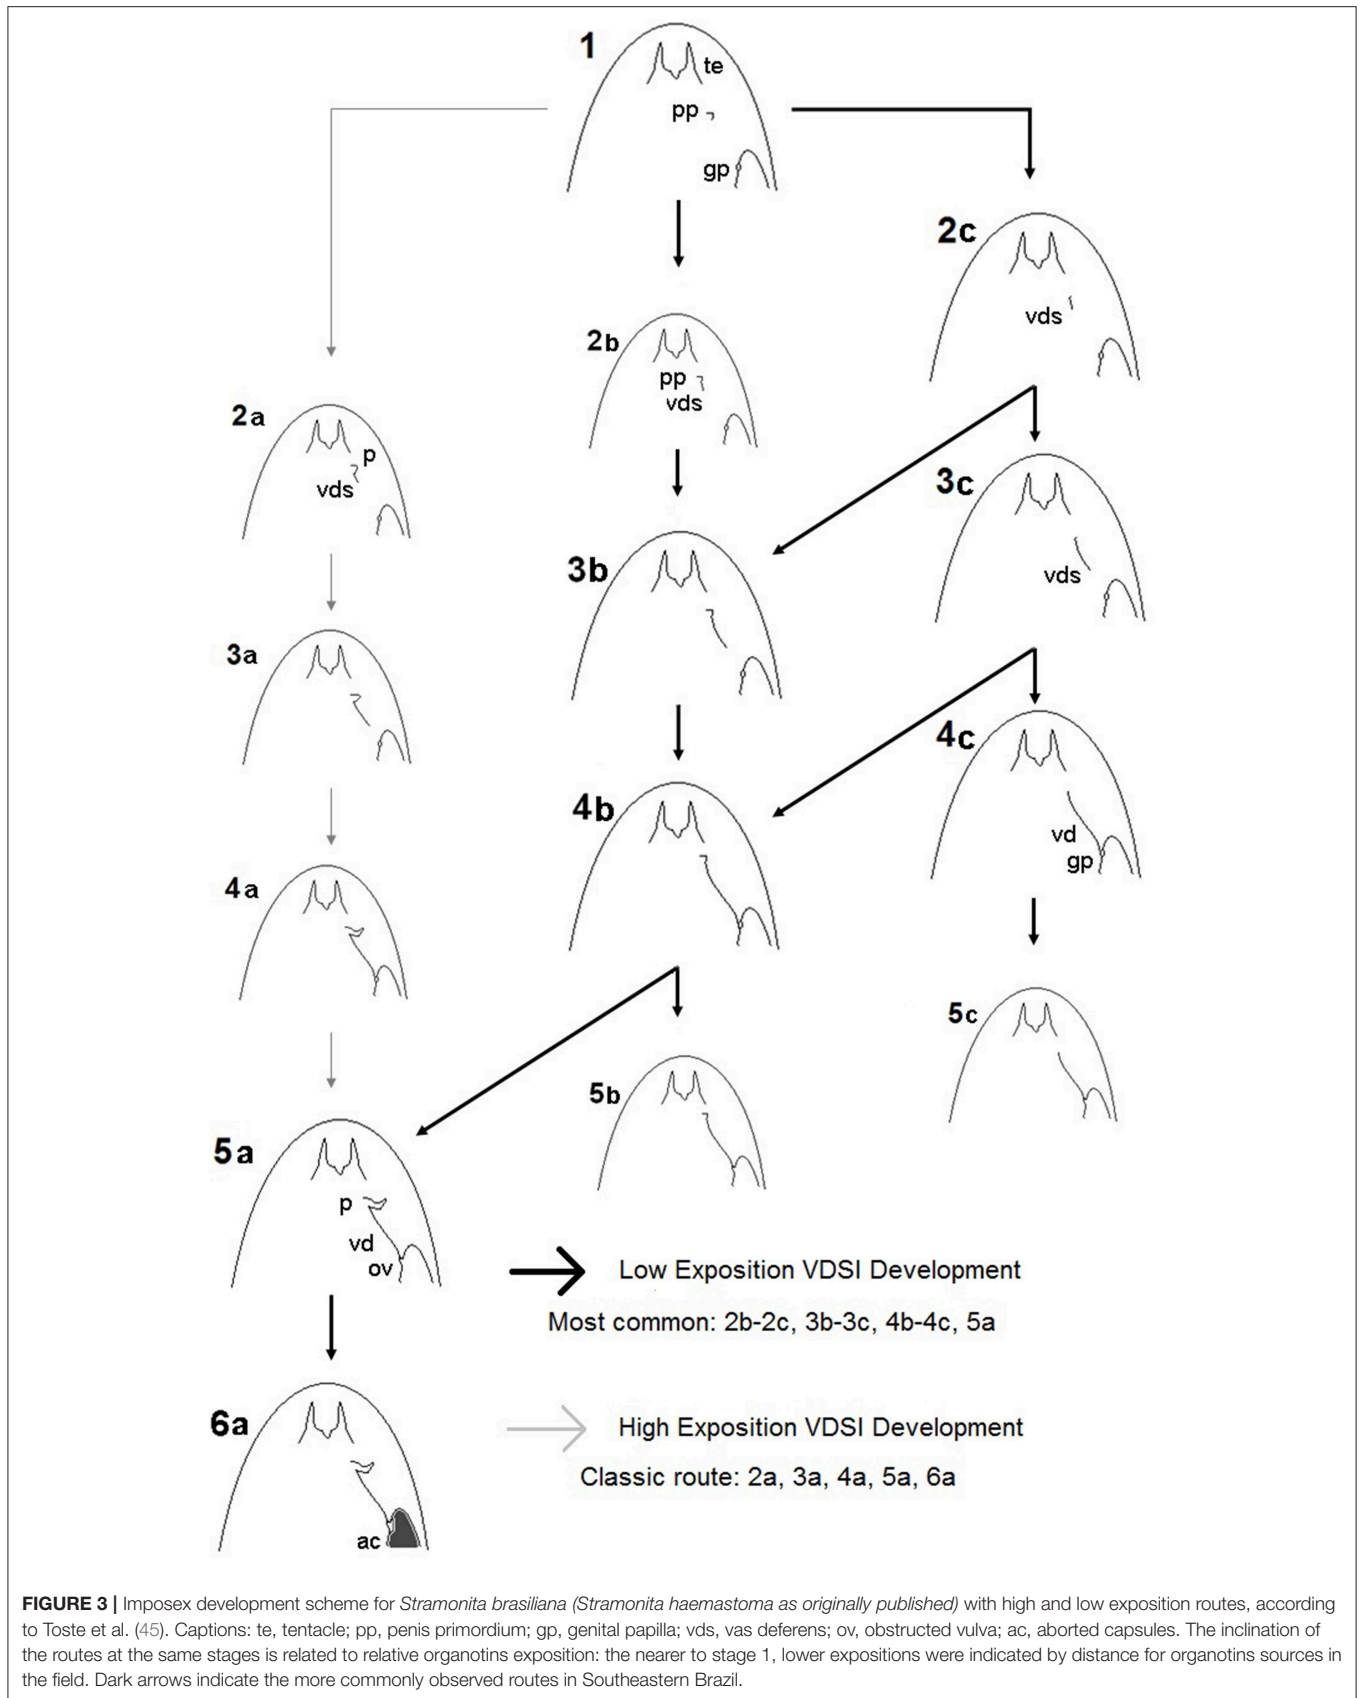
1
te
pp
gp

2c
vds

2b
pp
vds

2a
p
vds

3b

3c
vds

3a

4b

4c
vd
gp

4a

5c

5b

5a
p
vd
ov

6a
ac

Low Exposition VDSI Development
Most common: 2b-2c, 3b-3c, 4b-4c, 5a

High Exposition VDSI Development
Classic route: 2a, 3a, 4a, 5a, 6a

**FIGURE 3 |** Imposex development scheme for *Stramonita brasiliana (Stramonita haemastoma as originally published)* with high and low exposition routes, according to Toste et al. (45). Captions: te, tentacle; pp, penis primordium; gp, genital papilla; vds, vas deferens; ov, obstructed vulva; ac, aborted capsules. The inclination of the routes at the same stages is related to relative organotins exposition: the nearer to stage 1, lower expositions were indicated by distance for organotins sources in the field. Dark arrows indicate the more commonly observed routes in Southeastern Brazil.